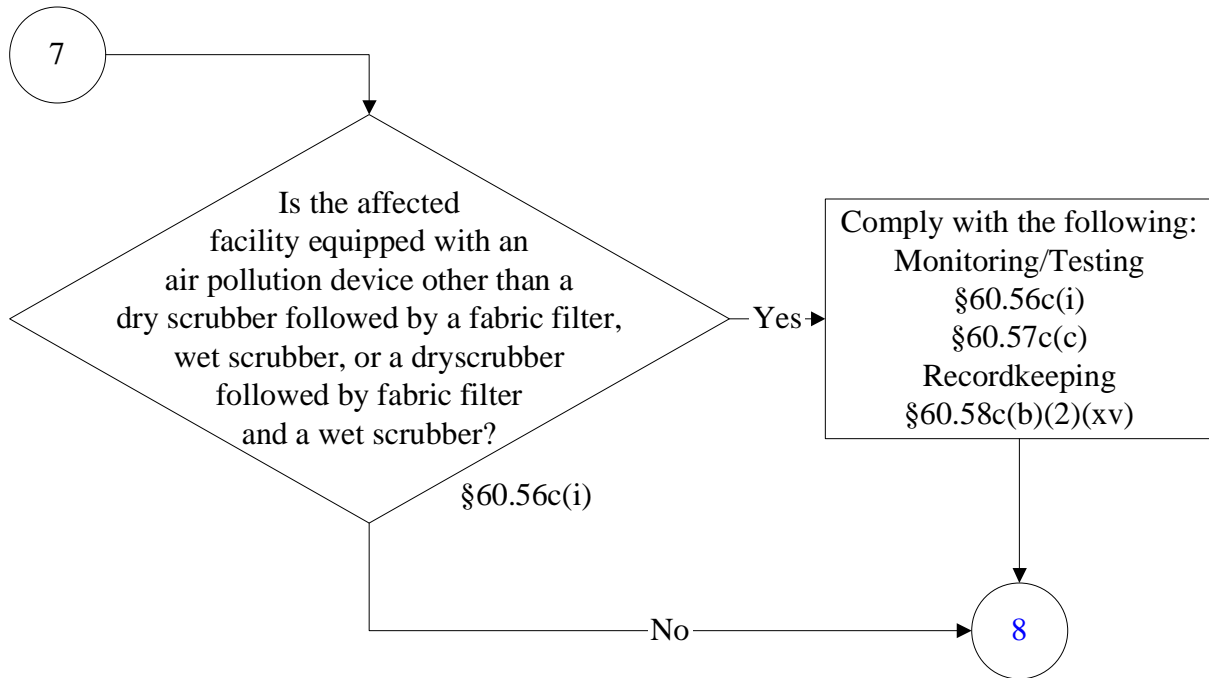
7

Is the affected facility equipped with an air pollution device other than a dry scrubber followed by a fabric filter, wet scrubber, or a dryscrubber followed by fabric filter and a wet scrubber?

§60.56c(i)

Yes

Comply with the following:
Monitoring/Testing
§60.56c(i)
§60.57c(c)
Recordkeeping
§60.58c(b)(2)(xv)

No

8